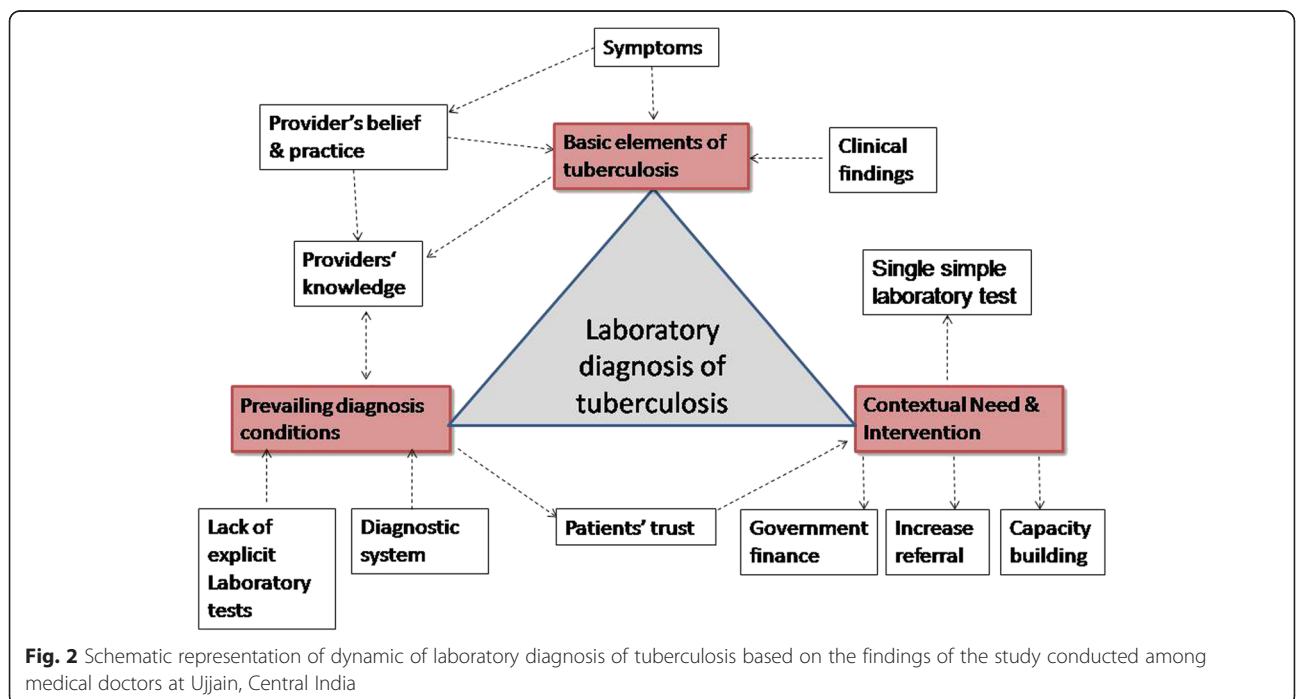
Symptoms

Provider's belief & practice

Basic elements of tuberculosis

Clinical findings

Providers' knowledge

Single simple laboratory test

Laboratory diagnosis of tuberculosis

Prevailing diagnosis conditions

Contextual Need & Intervention

Lack of explicit Laboratory tests

Diagnostic system

Patients' trust

Government finance

Increase referral

Capacity building

**Fig. 2** Schematic representation of dynamic of laboratory diagnosis of tuberculosis based on the findings of the study conducted among medical doctors at Ujjain, Central India